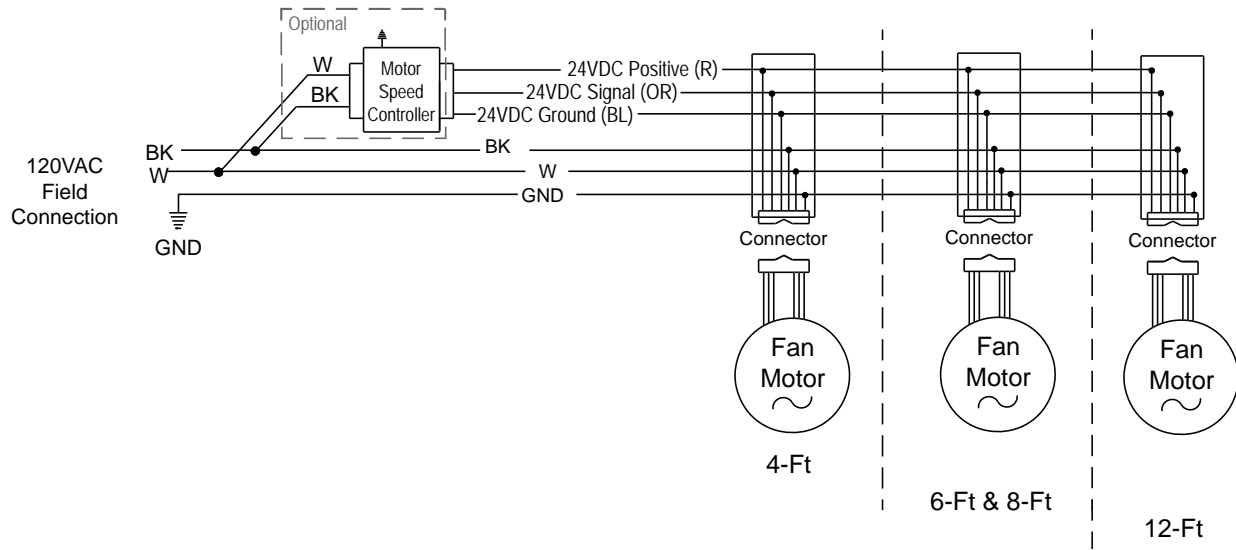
Optional

W
BK
Motor Speed Controller
24VDC Positive (R)
24VDC Signal (OR)
24VDC Ground (BL)

120VAC Field Connection
BK
W
GND
BK
W
GND

Connector
Connector
Connector

Fan Motor
Fan Motor
Fan Motor

4-Ft
6-Ft & 8-Ft
12-Ft